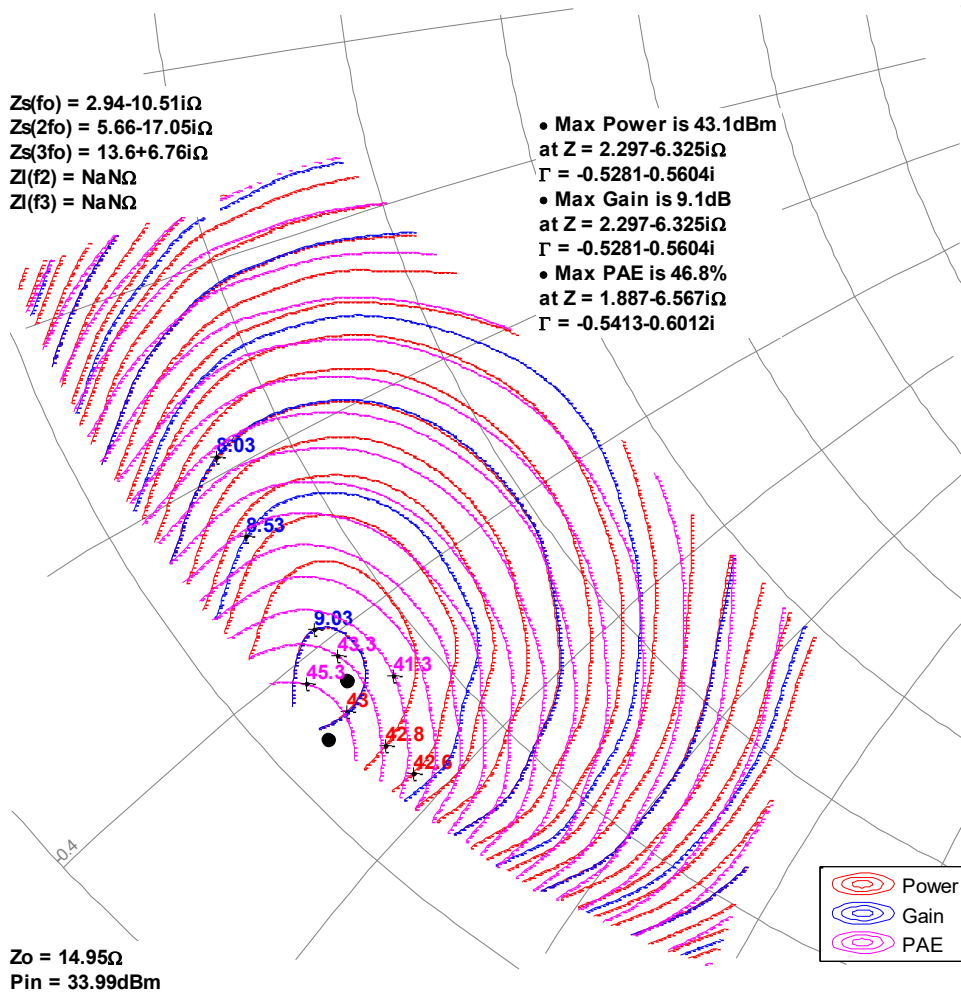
Zs(fo) = 2.94-10.51iΩ
Zs(2fo) = 5.66-17.05iΩ
Zs(3fo) = 13.6+6.76iΩ
Zl(f2) = NaNΩ
Zl(f3) = NaNΩ

• Max Power is 43.1dBm
at Z = 2.297-6.325iΩ
Γ = -0.5281-0.5604i
• Max Gain is 9.1dB
at Z = 2.297-6.325iΩ
Γ = -0.5281-0.5604i
• Max PAE is 46.8%
at Z = 1.887-6.567iΩ
Γ = -0.5413-0.6012i

8.03
8.53
9.03
43.3
41.3
45.3
43
42.8
42.6
0.4

Power
Gain
PAE

Zo = 14.95Ω
Pin = 33.99dBm